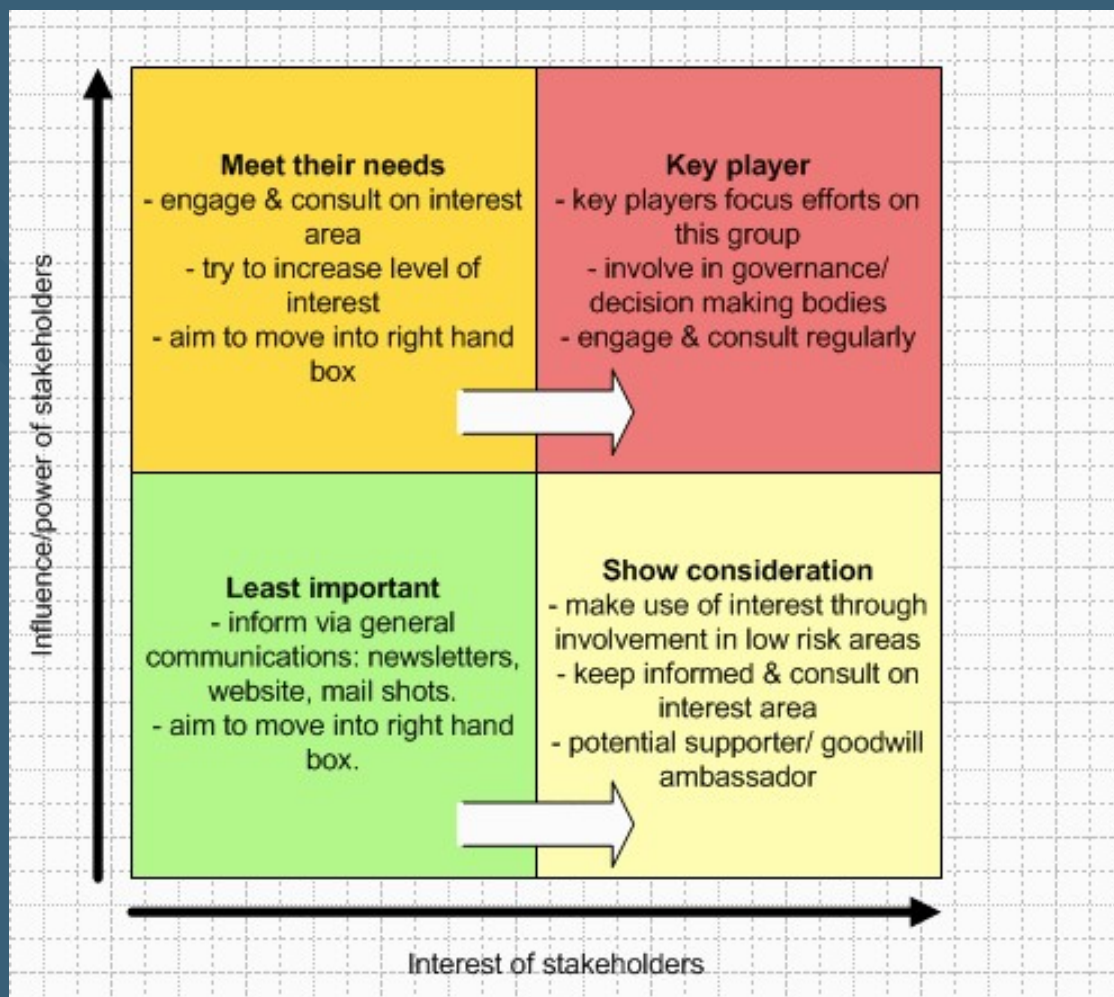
Influence/power of stakeholders

Meet their needs
- engage & consult on interest area
- try to increase level of interest
- aim to move into right hand box

Key player
- key players focus efforts on this group
- involve in governance/ decision making bodies
- engage & consult regularly

Least important
- inform via general communications: newsletters, website, mail shots.
- aim to move into right hand box.

Show consideration
- make use of interest through involvement in low risk areas
- keep informed & consult on interest area
- potential supporter/ goodwill ambassador

Interest of stakeholders